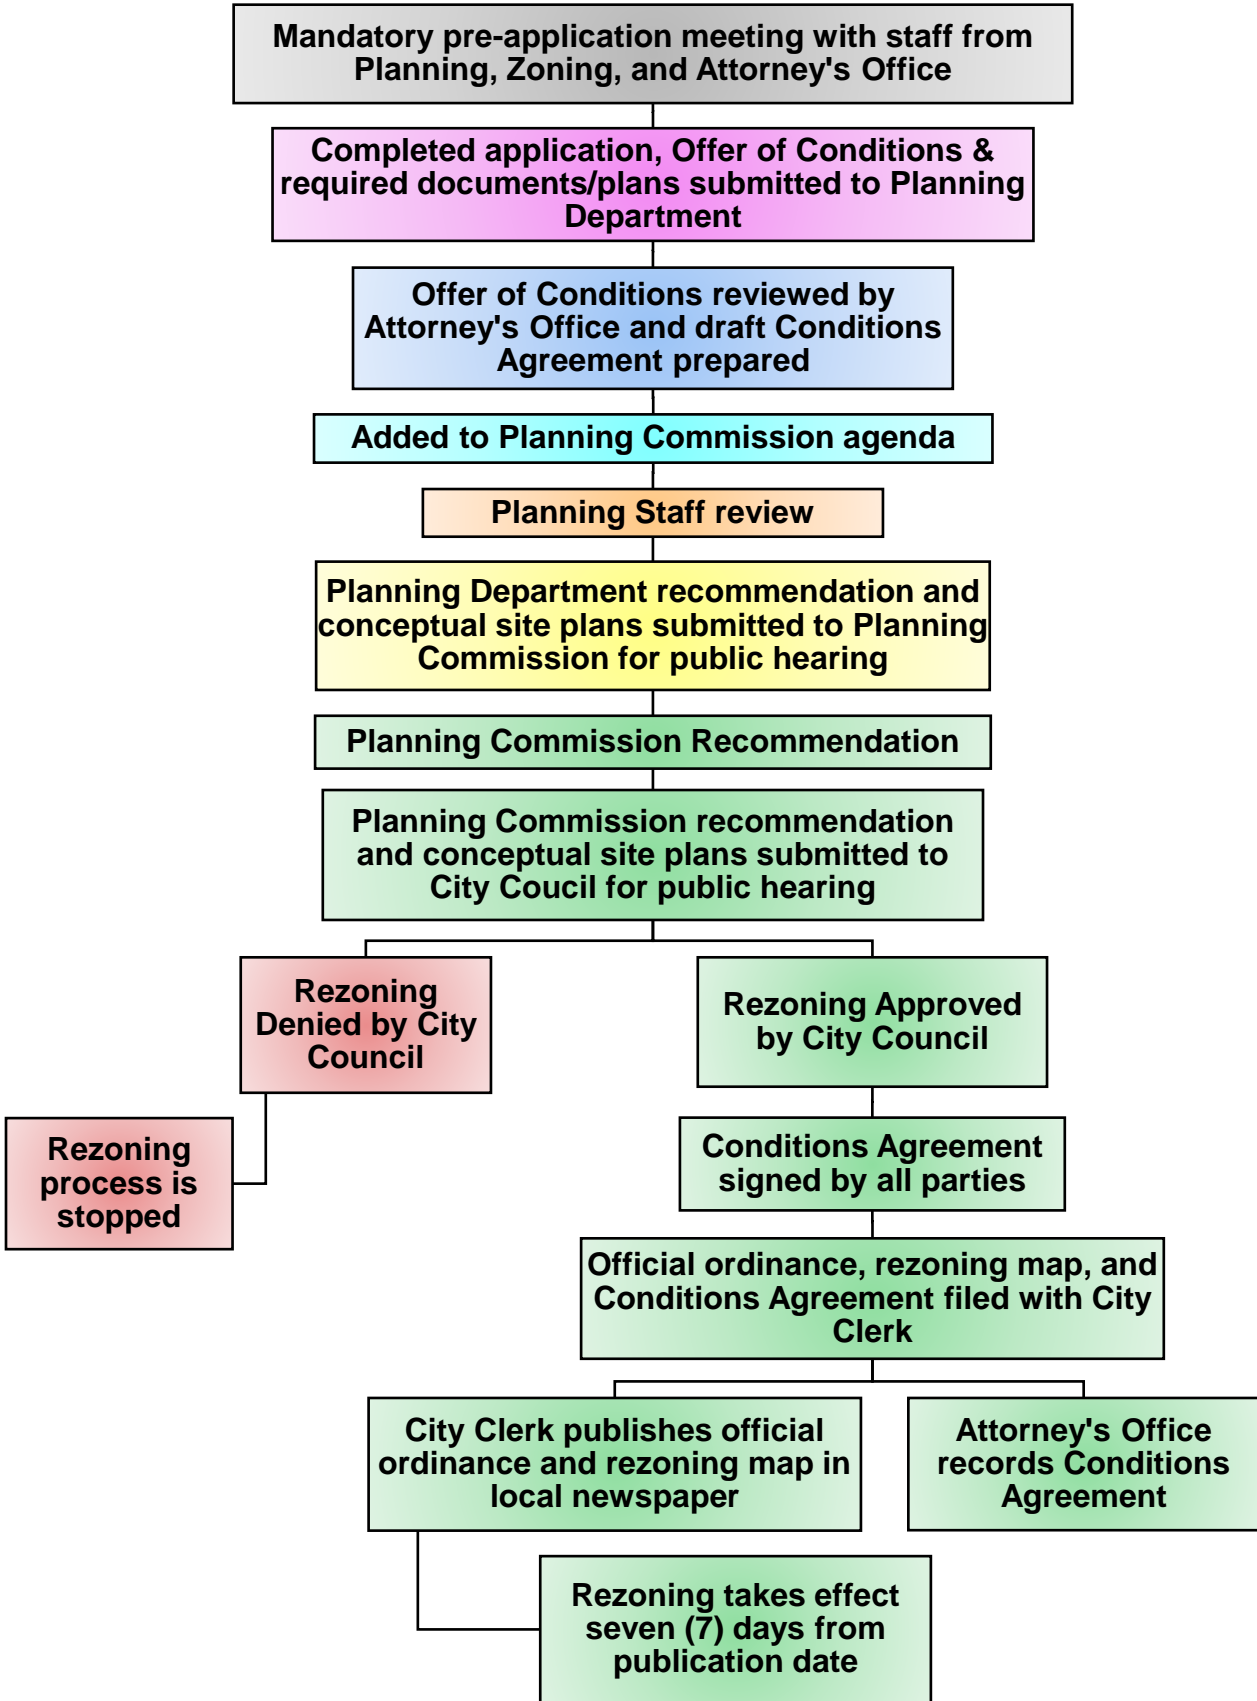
Mandatory pre-application meeting with staff from Planning, Zoning, and Attorney's Office

Completed application, Offer of Conditions & required documents/plans submitted to Planning Department

Offer of Conditions reviewed by Attorney's Office and draft Conditions Agreement prepared

Added to Planning Commission agenda

Planning Staff review

Planning Department recommendation and conceptual site plans submitted to Planning Commission for public hearing

Planning Commission Recommendation

Planning Commission recommendation and conceptual site plans submitted to City Coucil for public hearing

Rezoning Denied by City Council

Rezoning Approved by City Council

Rezoning process is stopped

Conditions Agreement signed by all parties

Official ordinance, rezoning map, and Conditions Agreement filed with City Clerk

City Clerk publishes official ordinance and rezoning map in local newspaper

Attorney's Office records Conditions Agreement

Rezoning takes effect seven (7) days from publication date